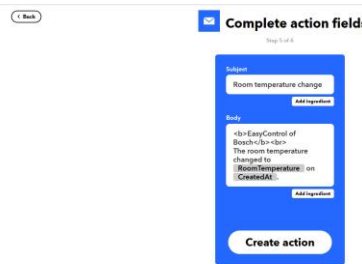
< Back

Complete action fields

Step 5 of 6

Subject

Room temperature change

Add ingredient

Body

<b>EasyControl of Bosch</b><br> The room temperature changed to RoomTemperature on CreatedAt

Add ingredient

Create action